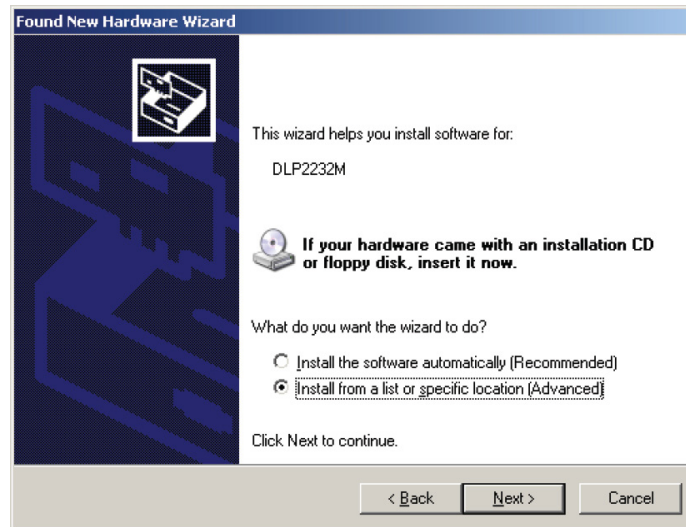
Found New Hardware Wizard

This wizard helps you install software for:

DLP2232M

If your hardware came with an installation CD or floppy disk, insert it now.

What do you want the wizard to do?

Install the software automatically (Recommended)

Install from a list or specific location (Advanced)

Click Next to continue.

< Back

Next >

Cancel